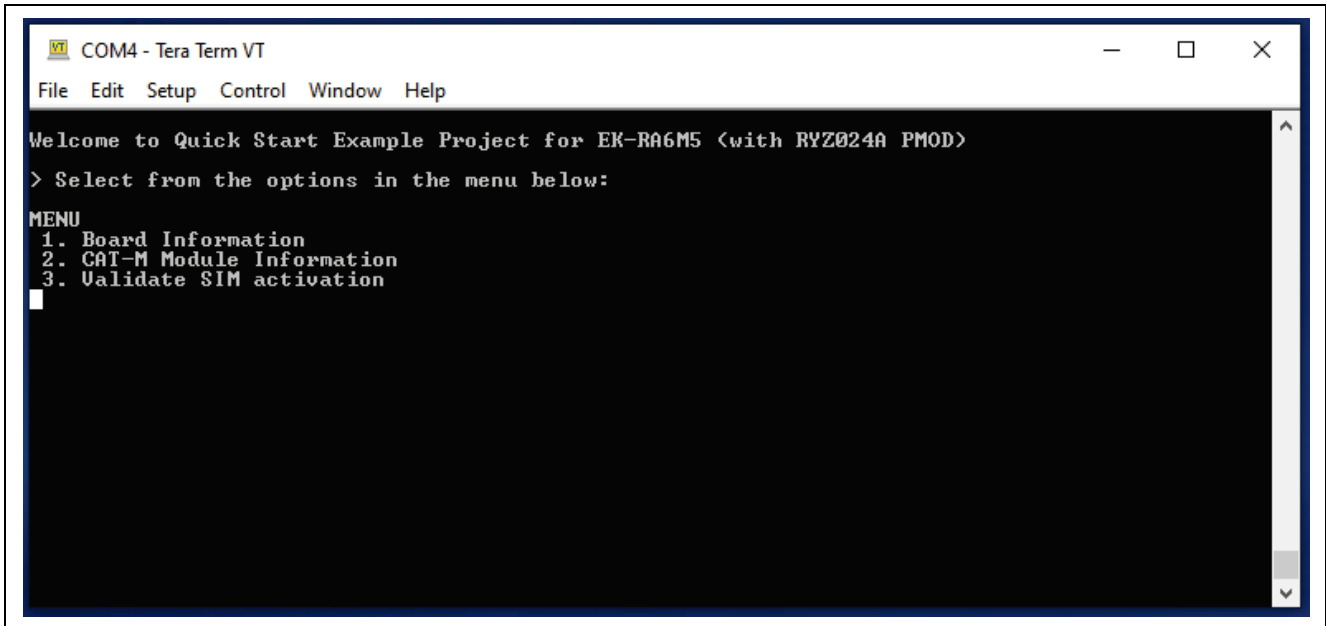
COM4 - Tera Term VT

File Edit Setup Control Window Help

Welcome to Quick Start Example Project for EK-RA6M5 (with RYZ024A PMOD)

> Select from the options in the menu below:

MENU
1. Board Information
2. CAT-M Module Information
3. Validate SIM activation